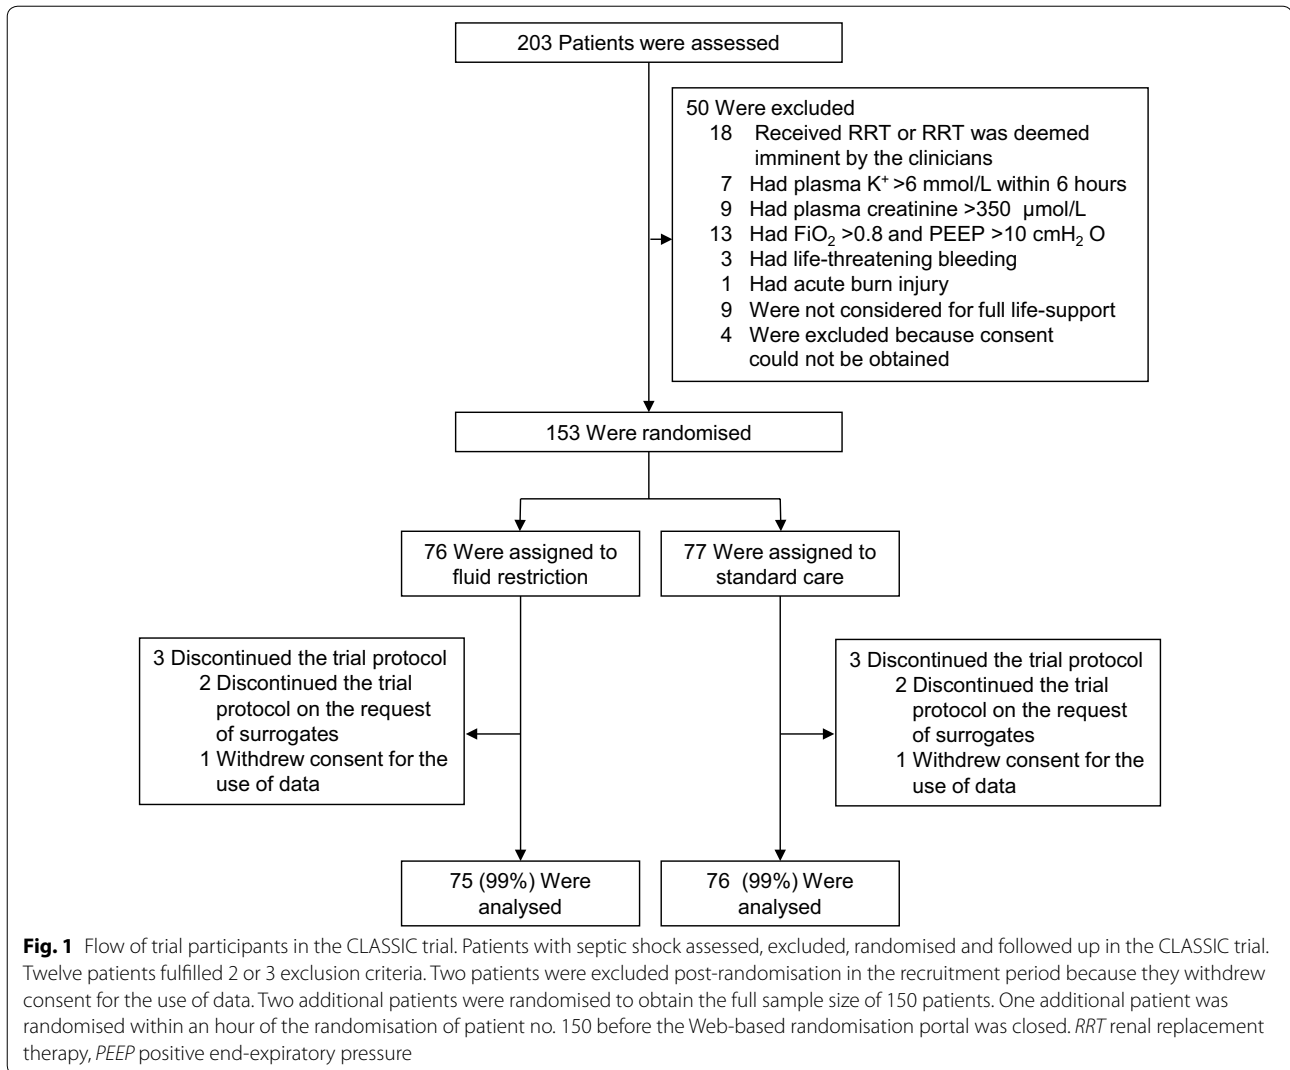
203 Patients were assessed

50 Were excluded
18 Received RRT or RRT was deemed imminent by the clinicians
7 Had plasma $K^+$ >6 mmol/L within 6 hours
9 Had plasma creatinine >350 μmol/L
13 Had $FiO_2$ >0.8 and PEEP >10 $cmH_2O$
3 Had life-threatening bleeding
1 Had acute burn injury
9 Were not considered for full life-support
4 Were excluded because consent could not be obtained

153 Were randomised

76 Were assigned to fluid restriction

77 Were assigned to standard care

3 Discontinued the trial protocol
2 Discontinued the trial protocol on the request of surrogates
1 Withdrew consent for the use of data

3 Discontinued the trial protocol
2 Discontinued the trial protocol on the request of surrogates
1 Withdrew consent for the use of data

75 (99%) Were analysed

76 (99%) Were analysed

**Fig. 1** Flow of trial participants in the CLASSIC trial. Patients with septic shock assessed, excluded, randomised and followed up in the CLASSIC trial. Twelve patients fulfilled 2 or 3 exclusion criteria. Two patients were excluded post-randomisation in the recruitment period because they withdrew consent for the use of data. Two additional patients were randomised to obtain the full sample size of 150 patients. One additional patient was randomised within an hour of the randomisation of patient no. 150 before the Web-based randomisation portal was closed. *RRT* renal replacement therapy, *PEEP* positive end-expiratory pressure